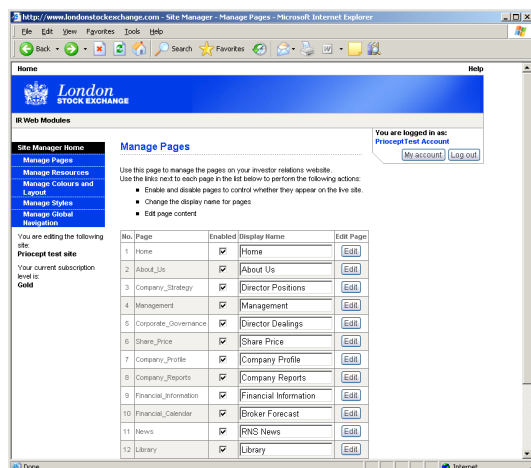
http://www.londonstockexchange.com - Site Manager - Manage Pages - Microsoft Internet Explorer

File Edit View Favorites Tools Help

Back Search Favorites

Home Help

London STOCK EXCHANGE

IR Web Modules

You are logged in as:
PrioceptTest Account
My account Log out

Site Manager Home
Manage Pages
Manage Resources
Manage Colours and Layout
Manage Styles
Manage Global Navigation

You are editing the following site:
Priocept test site

Your current subscription level is:
Gold

Manage Pages

Use this page to manage the pages on your investor relations website.
Use the links next to each page in the list below to perform the following actions:

■ Enable and disable pages to control whether they appear on the live site.
■ Change the display name for pages
■ Edit page content

| No. | Page | Enabled | Display Name | Edit Page |
|---|---|---|---|---|
| 1 | Home | ☑ | Home | Edit |
| 2 | About_Us | ☑ | About Us | Edit |
| 3 | Company_Strategy | ☑ | Director Positions | Edit |
| 4 | Management | ☑ | Management | Edit |
| 5 | Corporate_Governance | ☑ | Director Dealings | Edit |
| 6 | Share_Price | ☑ | Share Price | Edit |
| 7 | Company_Profile | ☑ | Company Profile | Edit |
| 8 | Company_Reports | ☑ | Company Reports | Edit |
| 9 | Financial_Information | ☑ | Financial Information | Edit |
| 10 | Financial_Calendar | ☑ | Broker Forecast | Edit |
| 11 | News | ☑ | RNS News | Edit |
| 12 | Library | ☑ | Library | Edit |

Done Internet